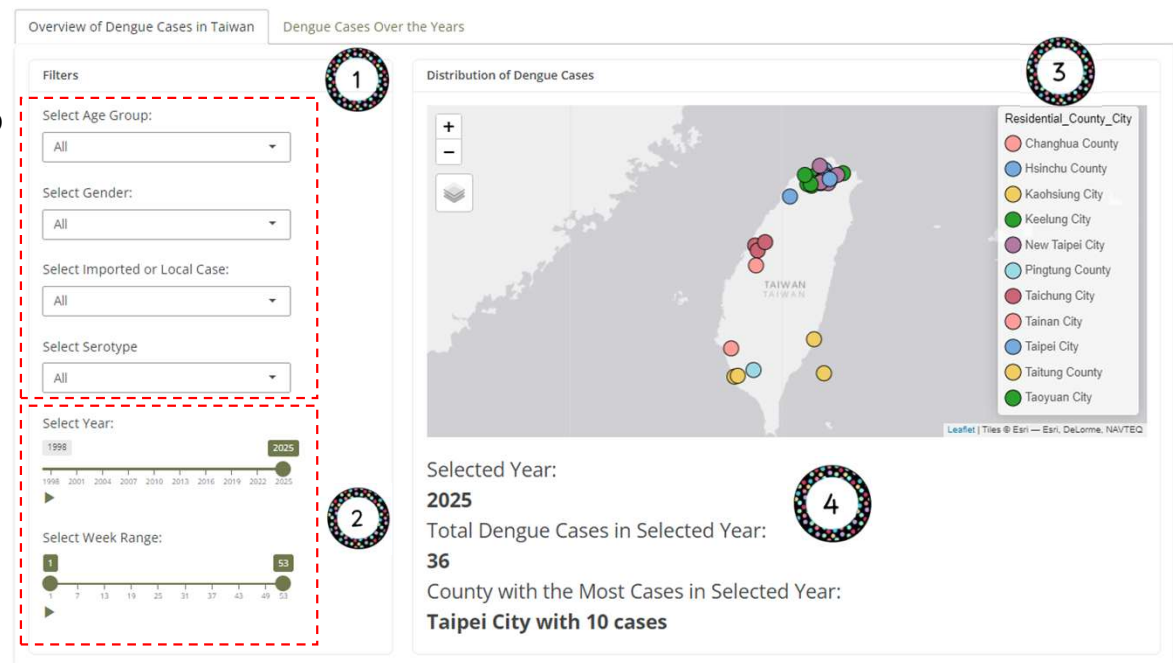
Overview of Dengue Cases in Taiwan
Dengue Cases Over the Years

Filters
1
Select Age Group:
All
Select Gender:
All
Select Imported or Local Case:
All
Select Serotype
All

Select Year:
1998
2025
1998 2001 2004 2007 2010 2013 2016 2019 2022 2025
2
Select Week Range:
1
53
1 7 13 19 25 31 37 43 49 53

Distribution of Dengue Cases
3
+
−
TAIWAN
TAIWAN
Residential_County_City
Changhua County
Hsinchu County
Kaohsiung City
Keelung City
New Taipei City
Pingtung County
Taichung City
Tainan City
Taipei City
Taitung County
Taoyuan City
Leaflet | Tiles © Esri — Esri, DeLorme, NAVTEQ

4
Selected Year:
2025
Total Dengue Cases in Selected Year:
36
County with the Most Cases in Selected Year:
Taipei City with 10 cases